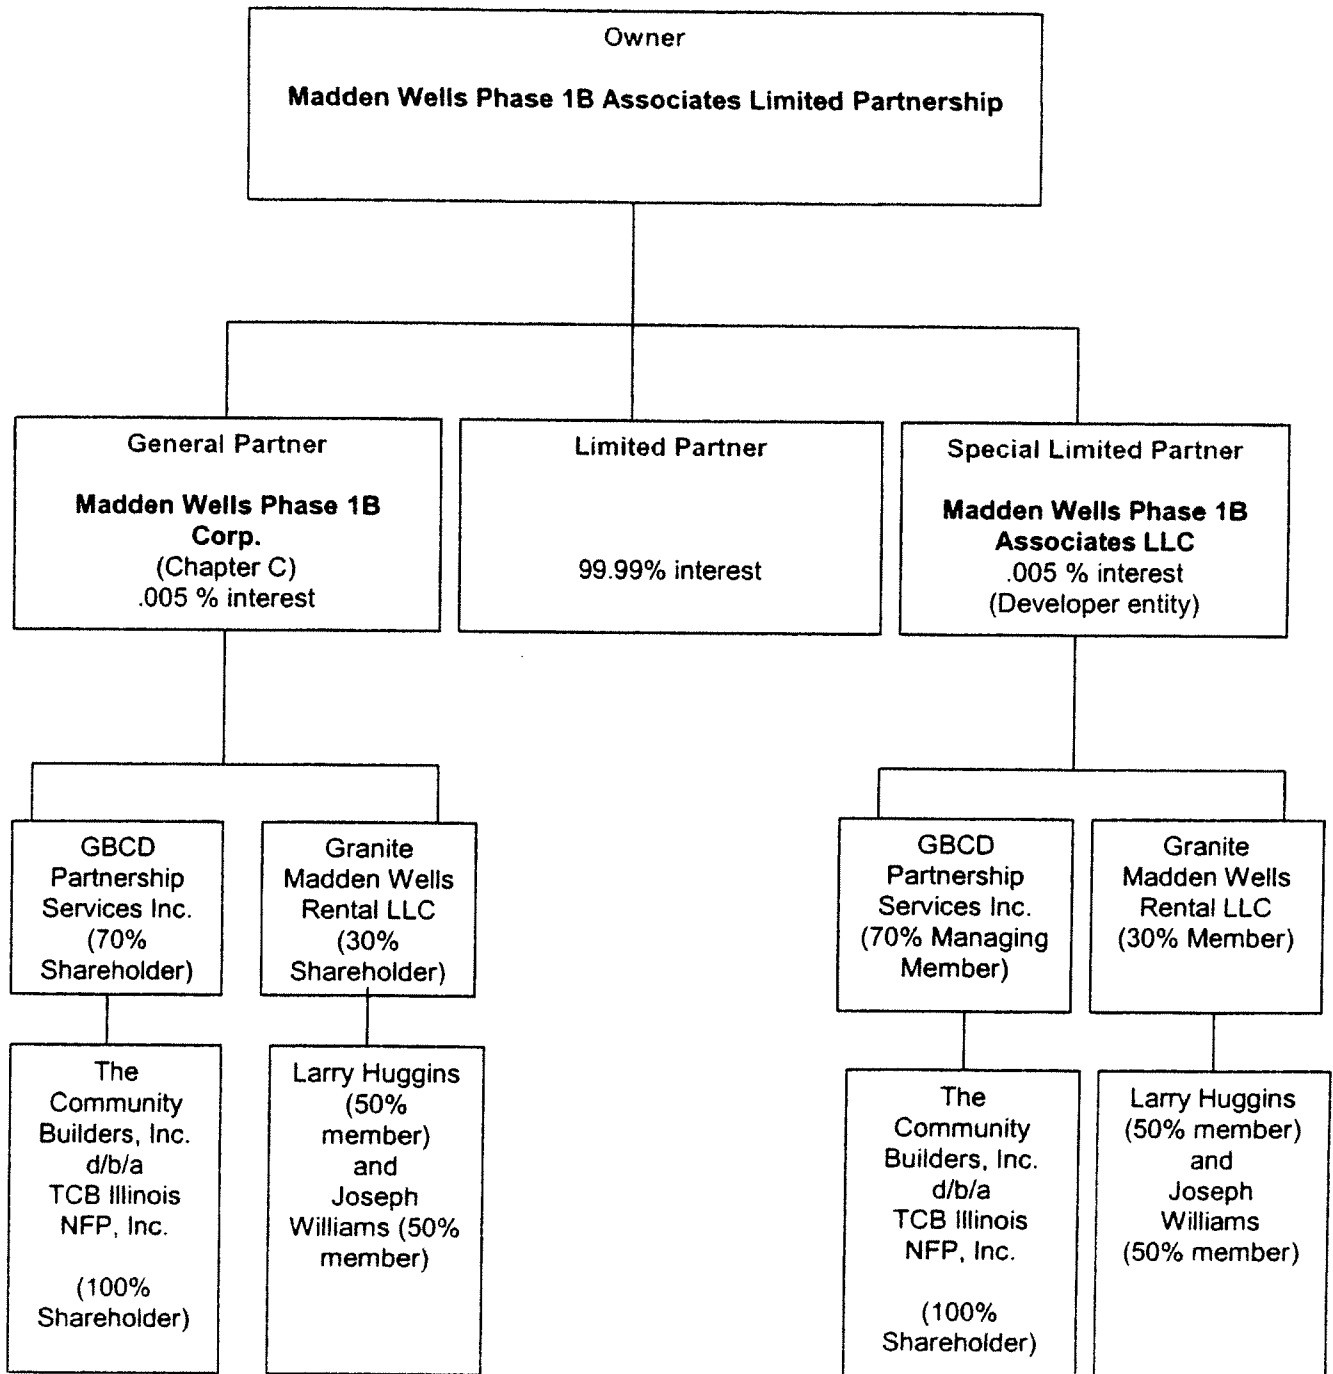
Owner

Madden Wells Phase 1B Associates Limited Partnership

General Partner

Madden Wells Phase 1B Corp.
(Chapter C)
.005 % interest

Limited Partner

99.99% interest

Special Limited Partner

Madden Wells Phase 1B Associates LLC
.005 % interest
(Developer entity)

GBCD Partnership Services Inc. (70% Shareholder)

Granite Madden Wells Rental LLC (30% Shareholder)

The Community Builders, Inc. d/b/a TCB Illinois NFP, Inc.

(100% Shareholder)

Larry Huggins (50% member) and Joseph Williams (50% member)

GBCD Partnership Services Inc. (70% Managing Member)

Granite Madden Wells Rental LLC (30% Member)

The Community Builders, Inc. d/b/a TCB Illinois NFP, Inc.

(100% Shareholder)

Larry Huggins (50% member) and Joseph Williams (50% member)